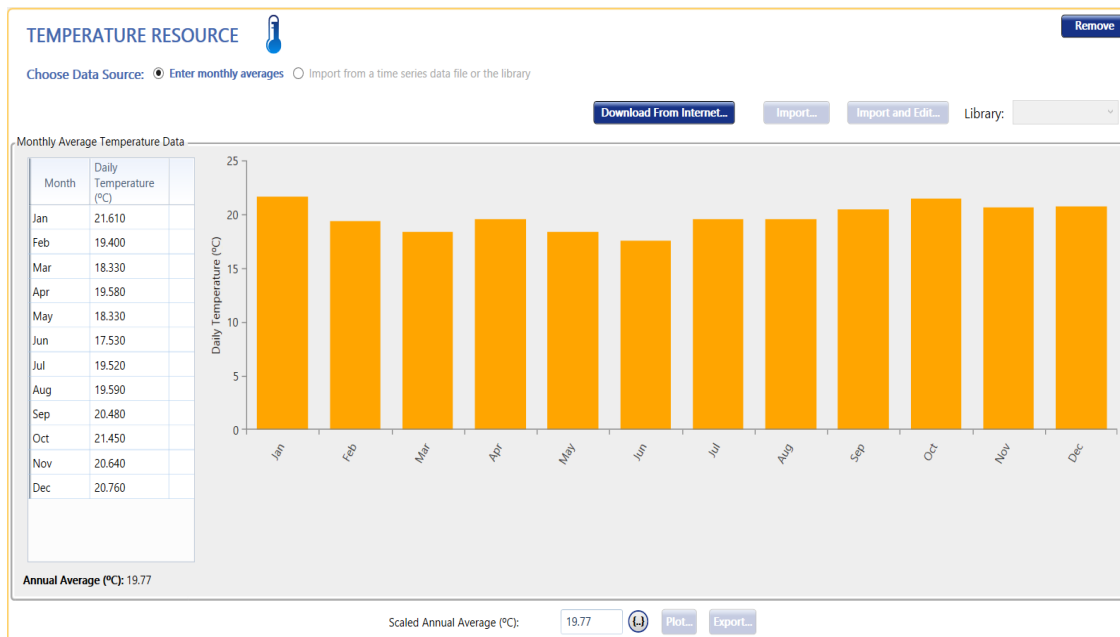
TEMPERATURE RESOURCE

Remove

Choose Data Source: Enter monthly averages Import from a time series data file or the library

Download From Internet... Import... Import and Edit... Library:

Monthly Average Temperature Data

| Month | Daily Temperature (ºC) |
|---|---|
| Jan | 21.610 |
| Feb | 19.400 |
| Mar | 18.330 |
| Apr | 19.580 |
| May | 18.330 |
| Jun | 17.530 |
| Jul | 19.520 |
| Aug | 19.590 |
| Sep | 20.480 |
| Oct | 21.450 |
| Nov | 20.640 |
| Dec | 20.760 |

Annual Average (ºC): 19.77

25
20
15
10
5
0
Daily Temperature (ºC)
Jan Feb Mar Apr May Jun Jul Aug Sep Oct Nov Dec

Scaled Annual Average (ºC): 19.77 (...) Plot... Export...